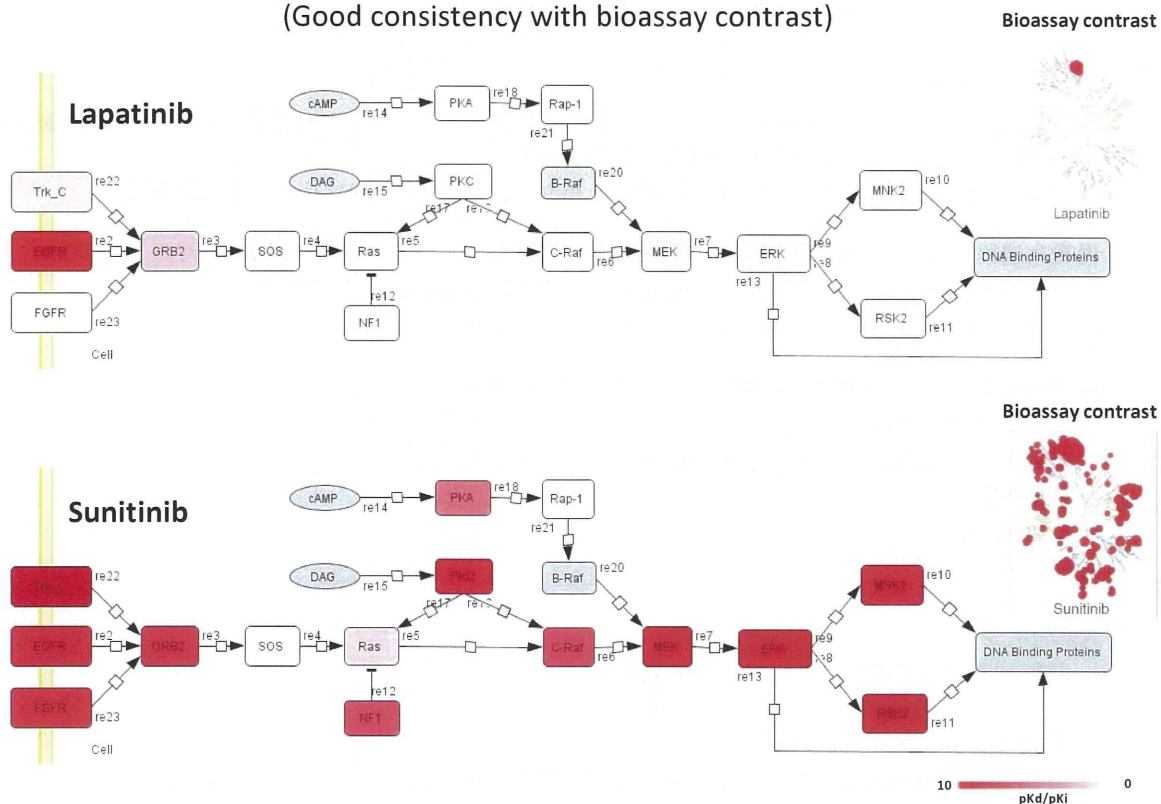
(Good consistency with bioassay contrast)

Bioassay contrast

Lapatinib

cAMP re14 PKA re18 Rap-1 re21

DAG re15 PKC re17 re1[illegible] B-Raf re20

Trk_C re22

EGFR re2 GRB2 re3 SOS re4 Ras re5 C-Raf re6 MEK re7 ERK re9 re8 re13 MNK2 re10 RSK2 re11 DNA Binding Proteins

FGFR re23

re12 NF1

Cell

Lapatinib

Bioassay contrast

Sunitinib

cAMP re14 PKA re18 Rap-1 re21

DAG re15 PKC re17 re1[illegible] B-Raf re20

Trk_C re22

EGFR re2 GRB2 re3 SOS re4 Ras re5 C-Raf re6 MEK re7 ERK re9 re8 re13 MNK2 re10 RSK2 re11 DNA Binding Proteins

FGFR re23

re12 NF1

Cell

Sunitinib

10 0
pKd/pKi